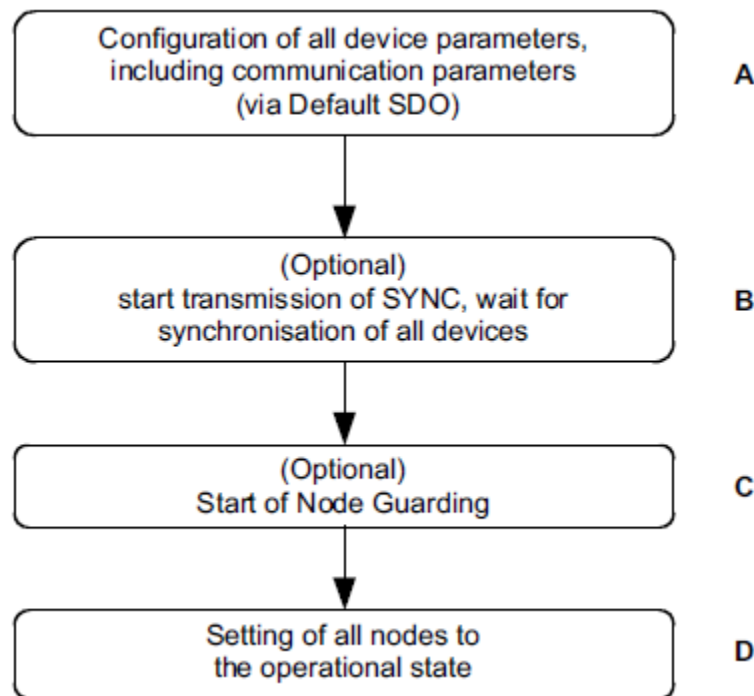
Configuration of all device parameters, including communication parameters (via Default SDO)

A

(Optional)
start transmission of SYNC, wait for synchronisation of all devices

B

(Optional)
Start of Node Guarding

C

Setting of all nodes to the operational state

D